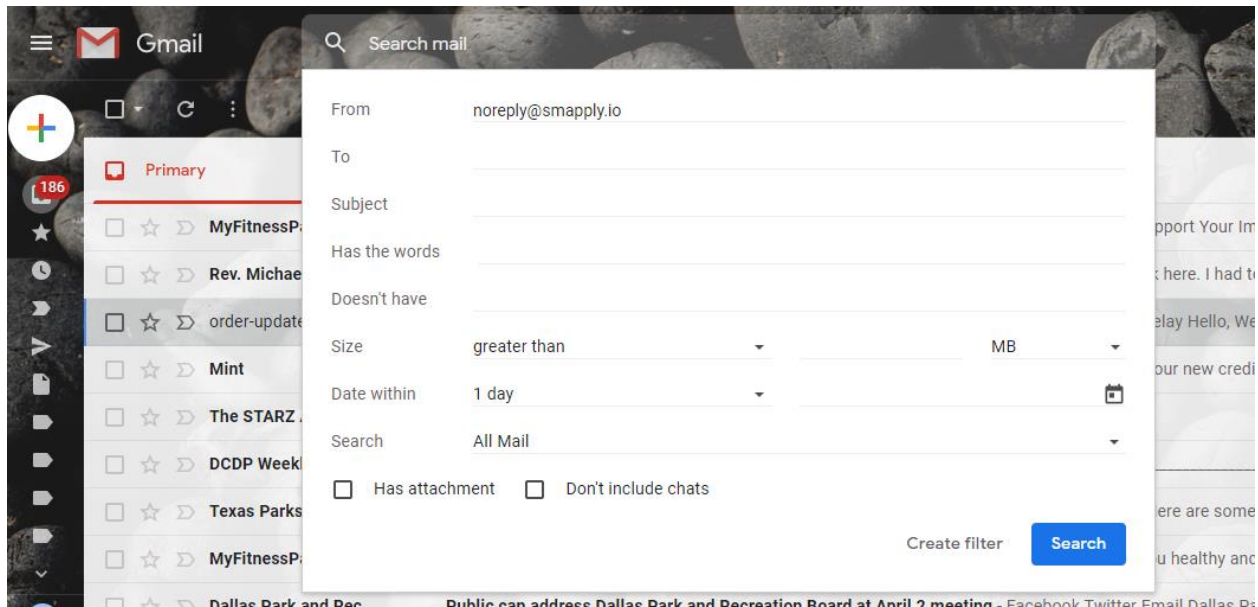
Gmail

Search mail

186

Primary

MyFitnessPa

Rev. Michae

order-update

Mint

The STARZ

DCDP Weekl

Texas Parks

MyFitnessPa

Dallas Park and Rec

From noreply@smapply.io

To

Subject

Has the words

Doesn't have

Size greater than MB

Date within 1 day

Search All Mail

Has attachment Don't include chats

Create filter Search

pport Your Im

here. I had t

elay Hello, We

our new credi

ere are some

u healthy and

Public can address Dallas Park and Recreation Board at April 2 meeting - Facebook Twitter Email Dallas P